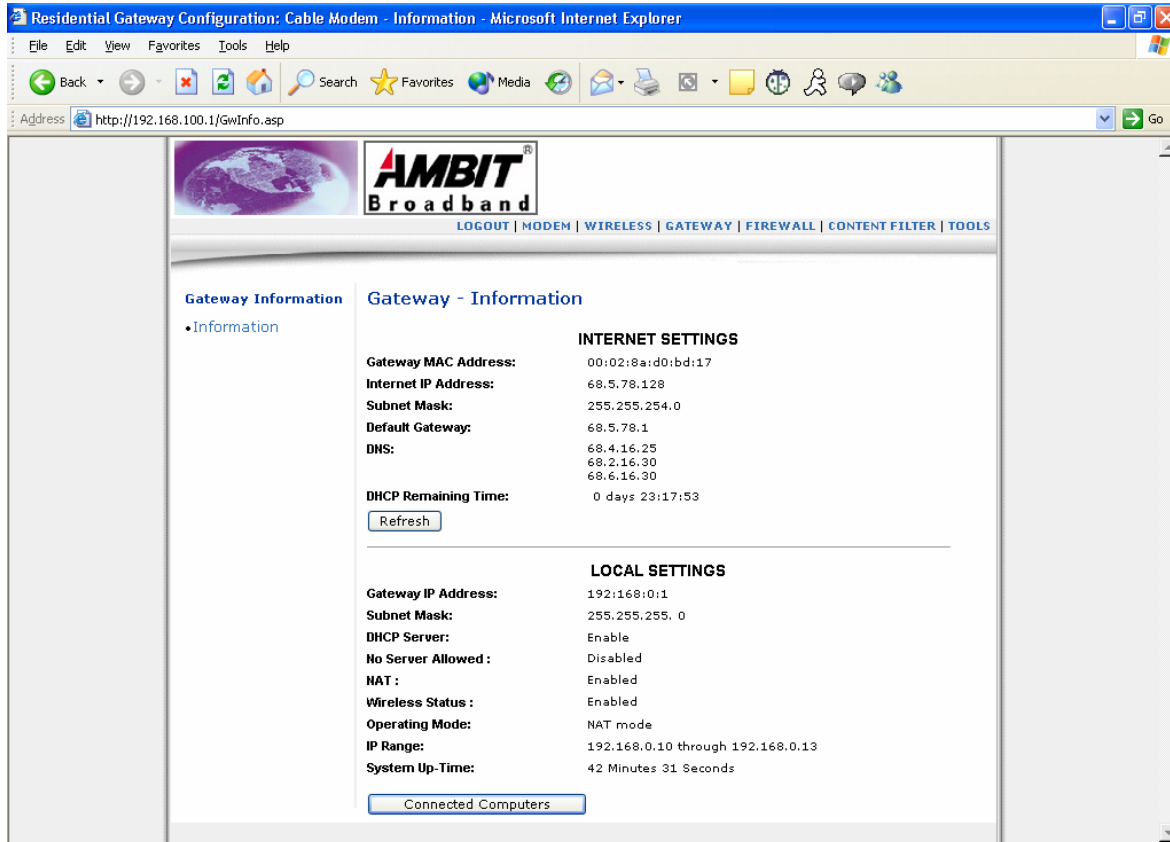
Residential Gateway Configuration: Cable Modem - Information - Microsoft Internet Explorer

File Edit View Favorites Tools Help

Back Search Favorites Media

Address http://192.168.100.1/GwInfo.asp Go

AMBIT® Broadband

LOGOUT | MODEM | WIRELESS | GATEWAY | FIREWALL | CONTENT FILTER | TOOLS

Gateway Information
•Information

Gateway - Information

INTERNET SETTINGS

| | |
|---|---|
| Gateway MAC Address: | 00:02:8a:d0:bd:17 |
| Internet IP Address: | 68.5.78.128 |
| Subnet Mask: | 255.255.254.0 |
| Default Gateway: | 68.5.78.1 |
| DNS: | 68.4.16.25 68.2.16.30 68.6.16.30 |
| DHCP Remaining Time: | 0 days 23:17:53 |

Refresh

LOCAL SETTINGS

| | |
|---|---|
| Gateway IP Address: | 192:168:0:1 |
| Subnet Mask: | 255.255.255. 0 |
| DHCP Server: | Enable |
| No Server Allowed : | Disabled |
| NAT : | Enabled |
| Wireless Status : | Enabled |
| Operating Mode: | NAT mode |
| IP Range: | 192.168.0.10 through 192.168.0.13 |
| System Up-Time: | 42 Minutes 31 Seconds |

Connected Computers